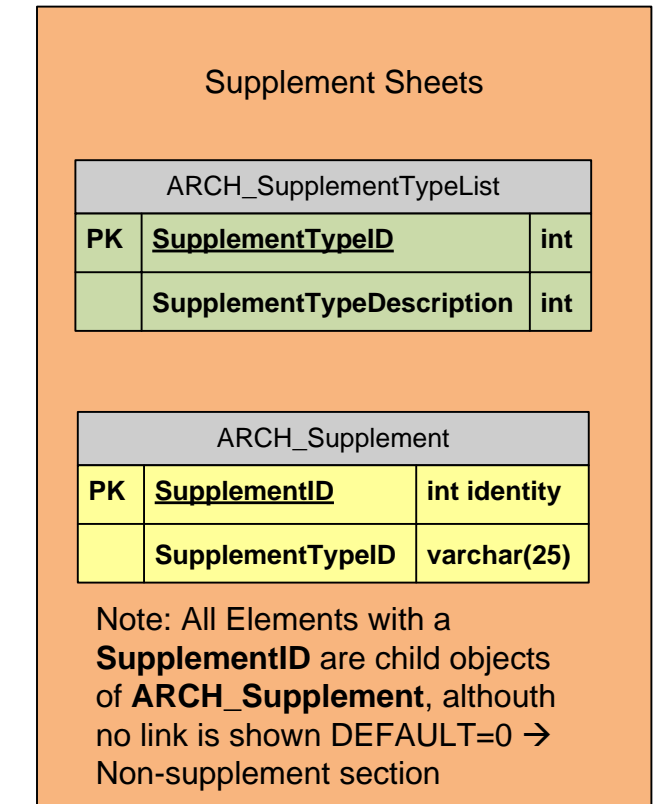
Supplement Sheets

| ARCH_SupplementTypeList | | |
|---|---|---|
| PK | SupplementTypeID | int |
| | SupplementTypeDescription | int |

| ARCH_Supplement | | |
|---|---|---|
| PK | SupplementID | int identity |
| | SupplementTypeID | varchar(25) |

Note: All Elements with a **SupplementID** are child objects of **ARCH_Supplement**, althouth no link is shown DEFAULT=0 → Non-supplement section